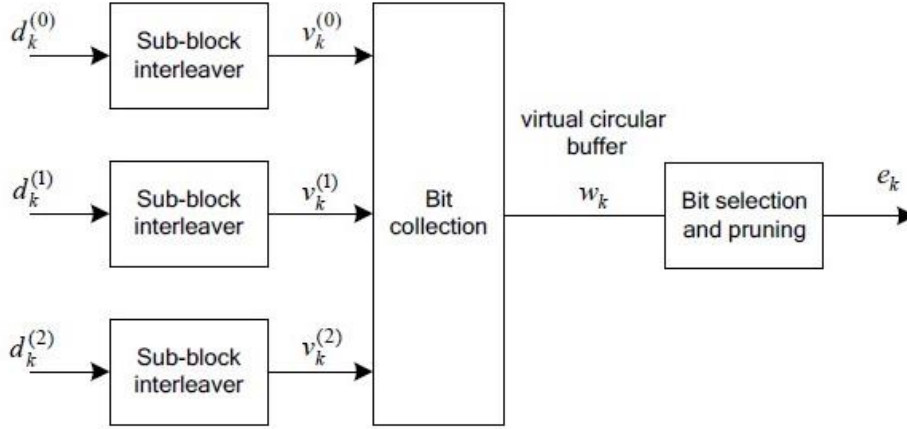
$d_k^{(0)}$

Sub-block interleaver

$v_k^{(0)}$

$d_k^{(1)}$

Sub-block interleaver

$v_k^{(1)}$

$d_k^{(2)}$

Sub-block interleaver

$v_k^{(2)}$

Bit collection

virtual circular buffer

$w_k$

Bit selection and pruning

$e_k$